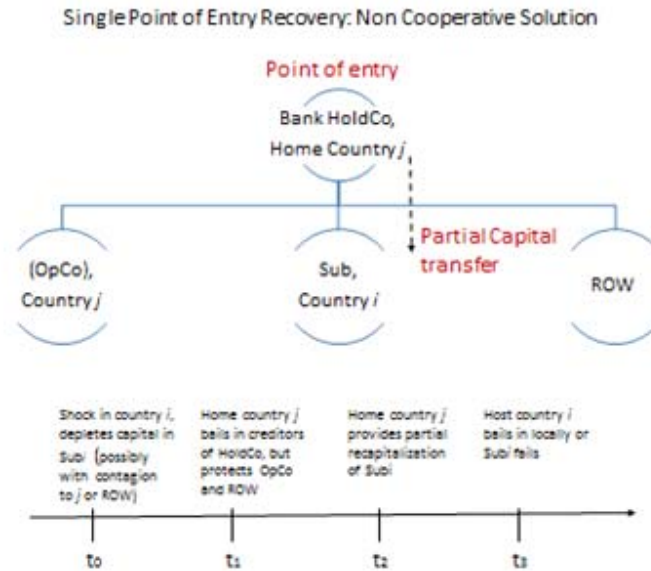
Single Point of Entry Recovery: Non Cooperative Solution

Point of entry

Bank HoldCo, Home Country $j$

Partial Capital transfer

(OpCo), Country $j$

Sub, Country $i$

ROW

Shock in country $i$, depletes capital in Subi (possibly with contagion to $j$ or ROW)

Home country $j$ bails in creditors of HoldCo, but protects OpCo and ROW

Home country $j$ provides partial recapitalization of Subi

Host country $i$ bails in locally or Subi fails

$t_0$

$t_1$

$t_2$

$t_3$